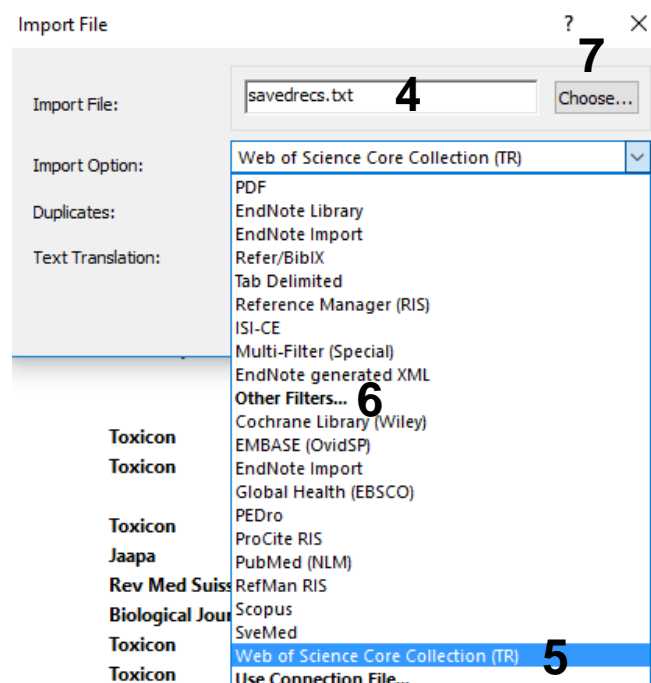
Import File ? ×

Import File: savedrecs.txt 4 Choose... 7

Import Option: Web of Science Core Collection (TR)

Duplicates:

Text Translation:

PDF
EndNote Library
EndNote Import
Refer/BibIX
Tab Delimited
Reference Manager (RIS)
ISI-CE
Multi-Filter (Special)
EndNote generated XML
Other Filters... 6
Cochrane Library (Wiley)
EMBASE (OvidSP)
EndNote Import
Global Health (EBSCO)
PEDro
ProCite RIS
PubMed (NLM)
RefMan RIS
Scopus
SveMed
Web of Science Core Collection (TR) 5
Use Connection File...

Toxicon
Toxicon
Toxicon
Jaapa
Rev Med Suiss
Biological Jour
Toxicon
Toxicon